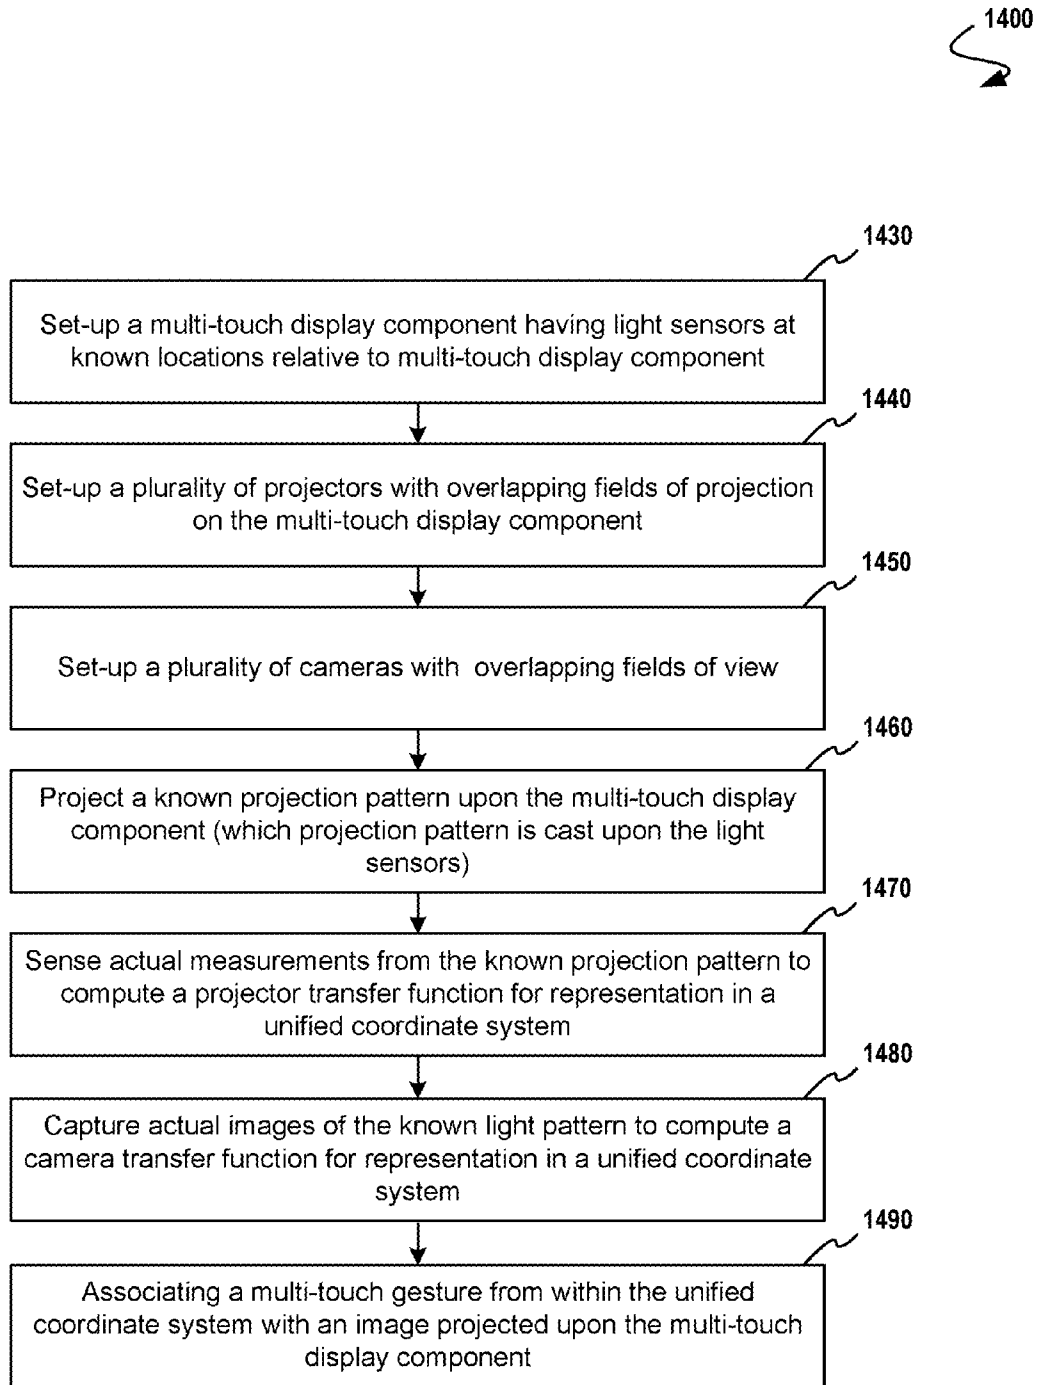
1400

1430

Set-up a multi-touch display component having light sensors at known locations relative to multi-touch display component

1440

Set-up a plurality of projectors with overlapping fields of projection on the multi-touch display component

1450

Set-up a plurality of cameras with overlapping fields of view

1460

Project a known projection pattern upon the multi-touch display component (which projection pattern is cast upon the light sensors)

1470

Sense actual measurements from the known projection pattern to compute a projector transfer function for representation in a unified coordinate system

1480

Capture actual images of the known light pattern to compute a camera transfer function for representation in a unified coordinate system

1490

Associating a multi-touch gesture from within the unified coordinate system with an image projected upon the multi-touch display component